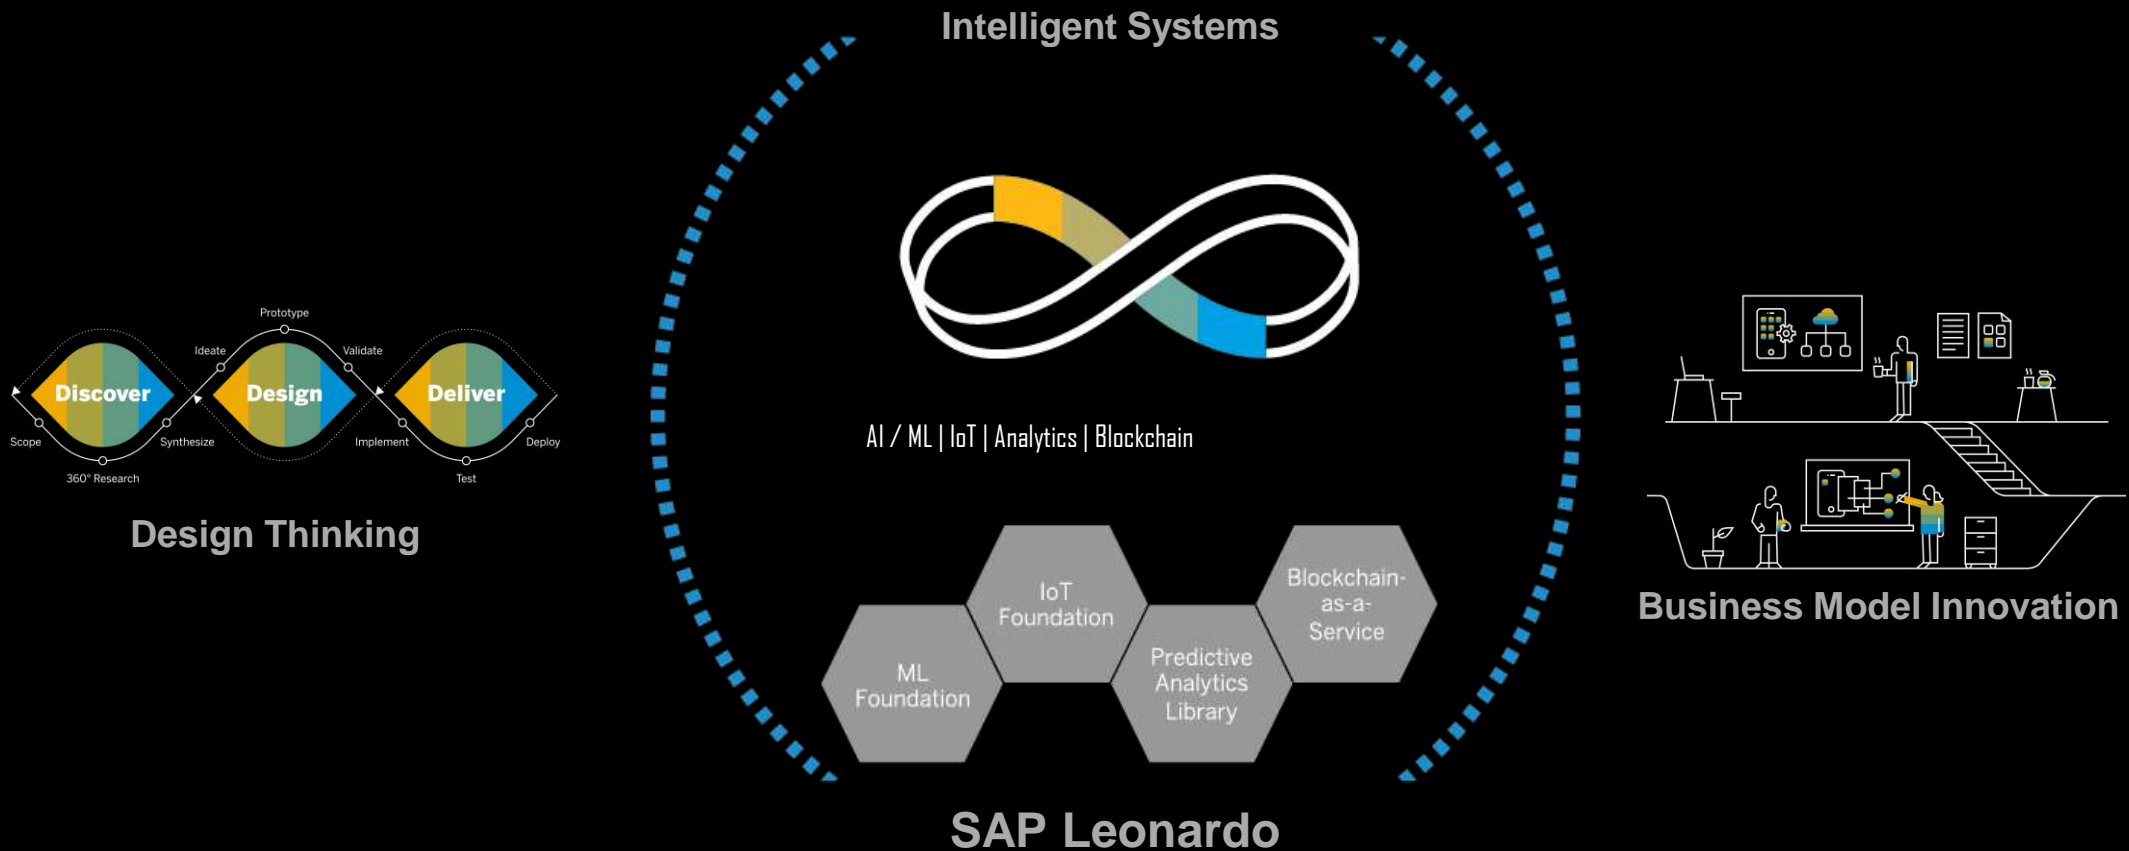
Intelligent Systems

Prototype
Ideate
Validate
Discover
Design
Deliver
Scope
Synthesize
Implement
Deploy
360° Research
Test

Design Thinking

AI / ML | IoT | Analytics | Blockchain

IoT Foundation
Blockchain-as-a-Service
ML Foundation
Predictive Analytics Library

Business Model Innovation

SAP Leonardo